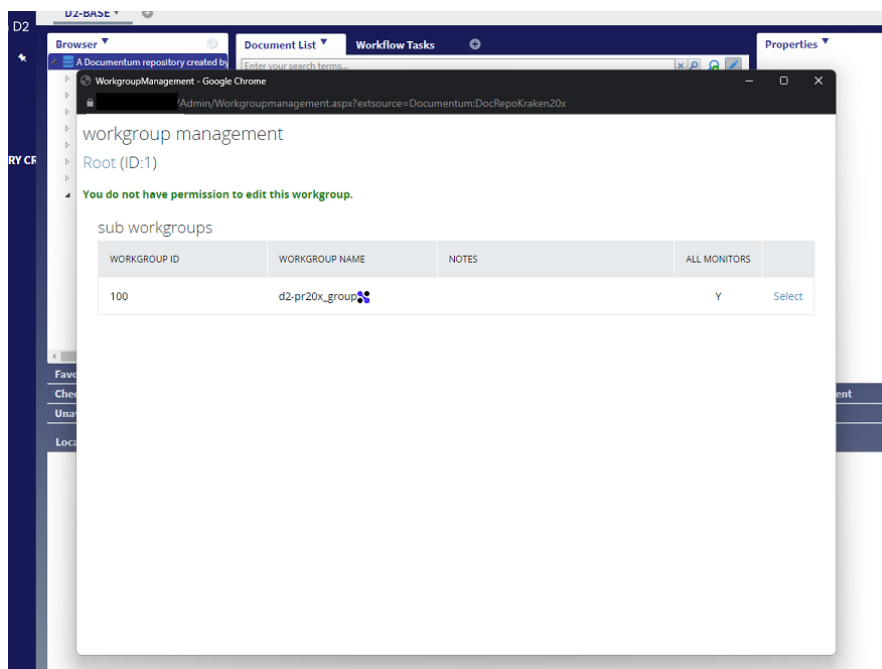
D2
D2-BASE ▾
Browser ▾
Document List ▾
Workflow Tasks
Properties ▾
A Documentum repository created by
Enter your search terms...
RY CR
Favo
Chec
Unav
Loca
ent

WorkgroupManagement - Google Chrome
/Admin/Workgroupmanagement.aspx?extsource=Documentum:DocRepoKraken20x

workgroup management
Root (ID:1)
You do not have permission to edit this workgroup.
sub workgroups

| WORKGROUP ID | WORKGROUP NAME | NOTES | ALL MONITORS | |
|---|---|---|---|---|
| 100 | d2-pr20x_group | | Y | Select |